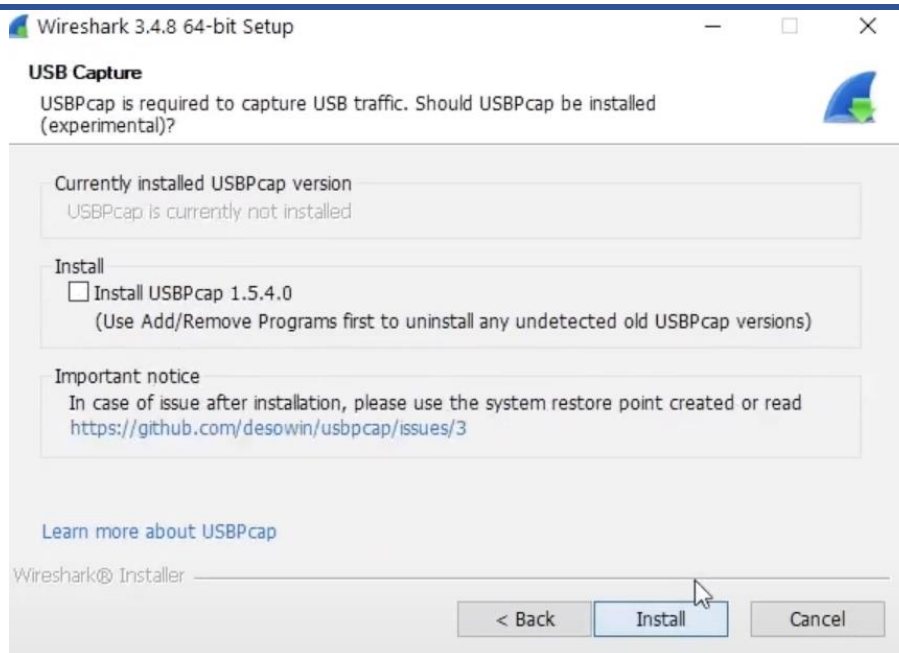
Wireshark 3.4.8 64-bit Setup

USB Capture

USBPcap is required to capture USB traffic. Should USBPcap be installed (experimental)?

Currently installed USBPcap version

USBPcap is currently not installed

Install

Install USBPcap 1.5.4.0

(Use Add/Remove Programs first to uninstall any undetected old USBPcap versions)

Important notice

In case of issue after installation, please use the system restore point created or read https://github.com/desowin/usbpcap/issues/3

Learn more about USBPcap

Wireshark® Installer

< Back

Install

Cancel